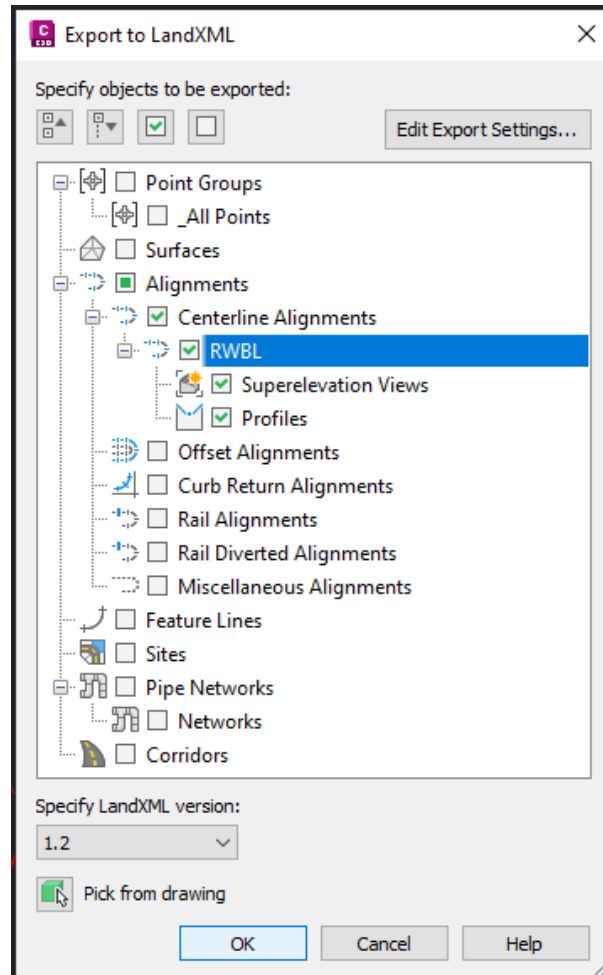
C
C3D
Export to LandXML
×

Specify objects to be exported:

Edit Export Settings...

Point Groups
_All Points
Surfaces
Alignments
Centerline Alignments
RWBL
Superelevation Views
Profiles
Offset Alignments
Curb Return Alignments
Rail Alignments
Rail Diverted Alignments
Miscellaneous Alignments
Feature Lines
Sites
Pipe Networks
Networks
Corridors

Specify LandXML version:
1.2

Pick from drawing

OK
Cancel
Help